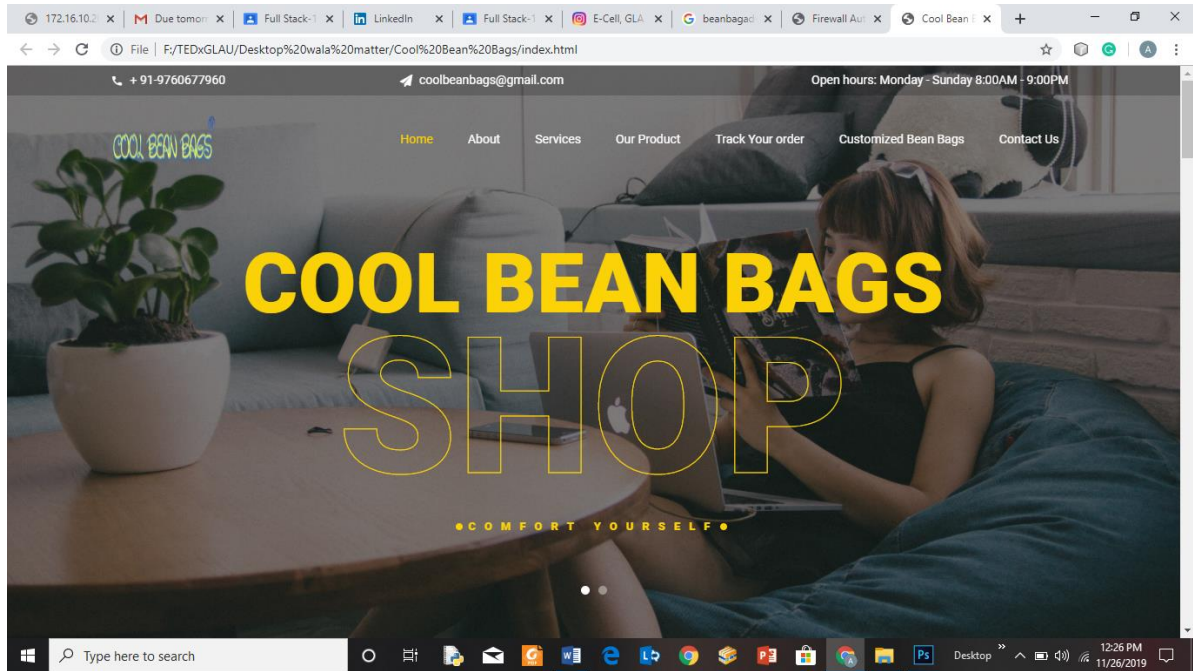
172.16.10.2 × | M Due tomor × | Full Stack-1 × | LinkedIn × | Full Stack-1 × | E-Cell, GLA × | G beanbagad × | Firewall Aut × | Cool Bean × | +

File | F:/TEDxGLAU/Desktop%20wala%20matter/Cool%20Bean%20Bags/index.html

A

+ 91-9760677960

coolbeanbags@gmail.com

Open hours: Monday - Sunday 8:00AM - 9:00PM

COOL BEAN BAGS

Home About Services Our Product Track Your order Customized Bean Bags Contact Us

COOL BEAN BAGS

SHOP

COMFORT YOURSELF

Type here to search

Desktop

12:26 PM
11/26/2019